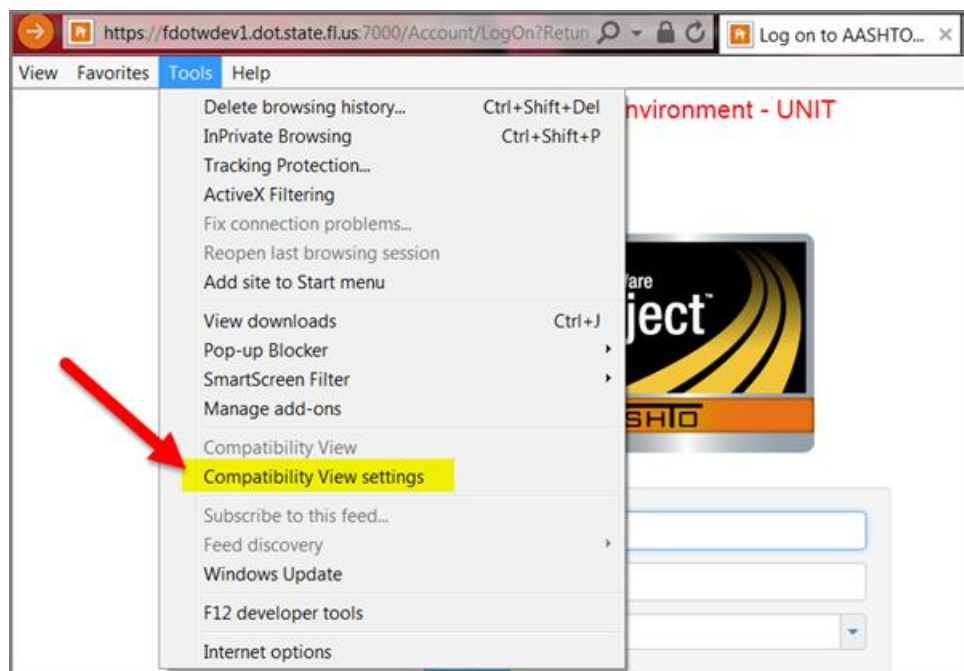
https://fdotwdev1.dot.state.fl.us:7000/Account/LogOn?Retur

Log on to AASHTO...

View Favorites Tools Help

nvironment - UNIT

Delete browsing history... Ctrl+Shift+Del
InPrivate Browsing Ctrl+Shift+P
Tracking Protection...
ActiveX Filtering
Fix connection problems...
Reopen last browsing session
Add site to Start menu

View downloads Ctrl+J
Pop-up Blocker
SmartScreen Filter
Manage add-ons

Compatibility View
Compatibility View settings

Subscribe to this feed...
Feed discovery
Windows Update

F12 developer tools

Internet options

are
ject™
SHTO